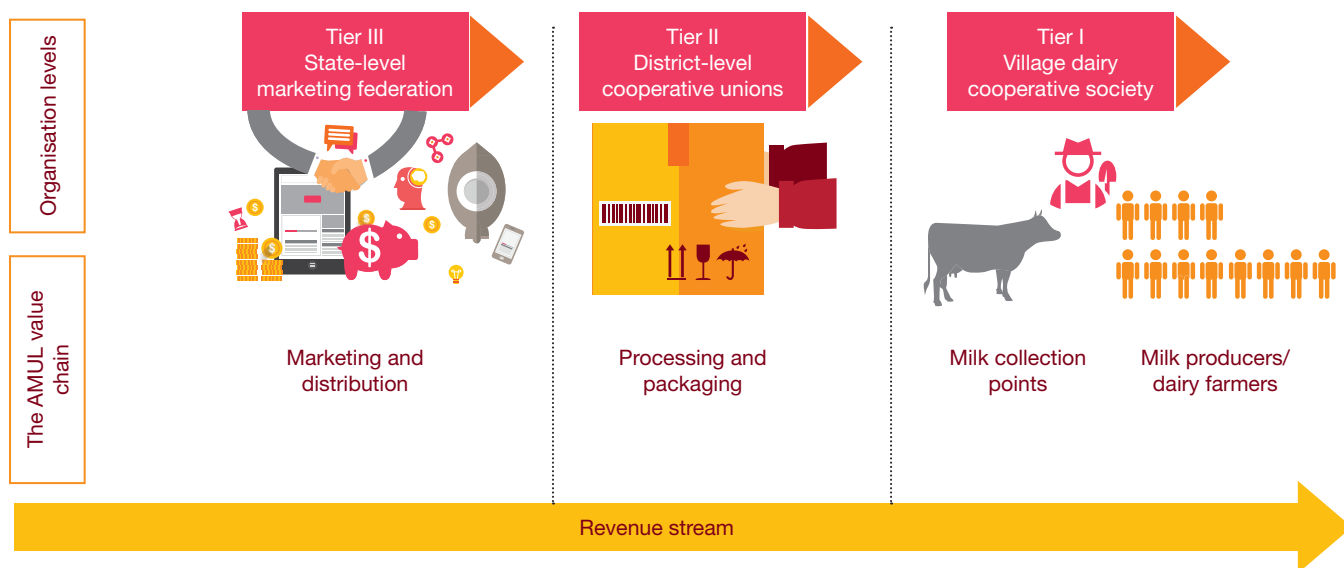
Organisation levels

The AMUL value chain

Tier III
State-level marketing federation

Tier II
District-level cooperative unions

Tier I
Village dairy cooperative society

Marketing and distribution

Processing and packaging

Milk collection points

Milk producers/ dairy farmers

Revenue stream